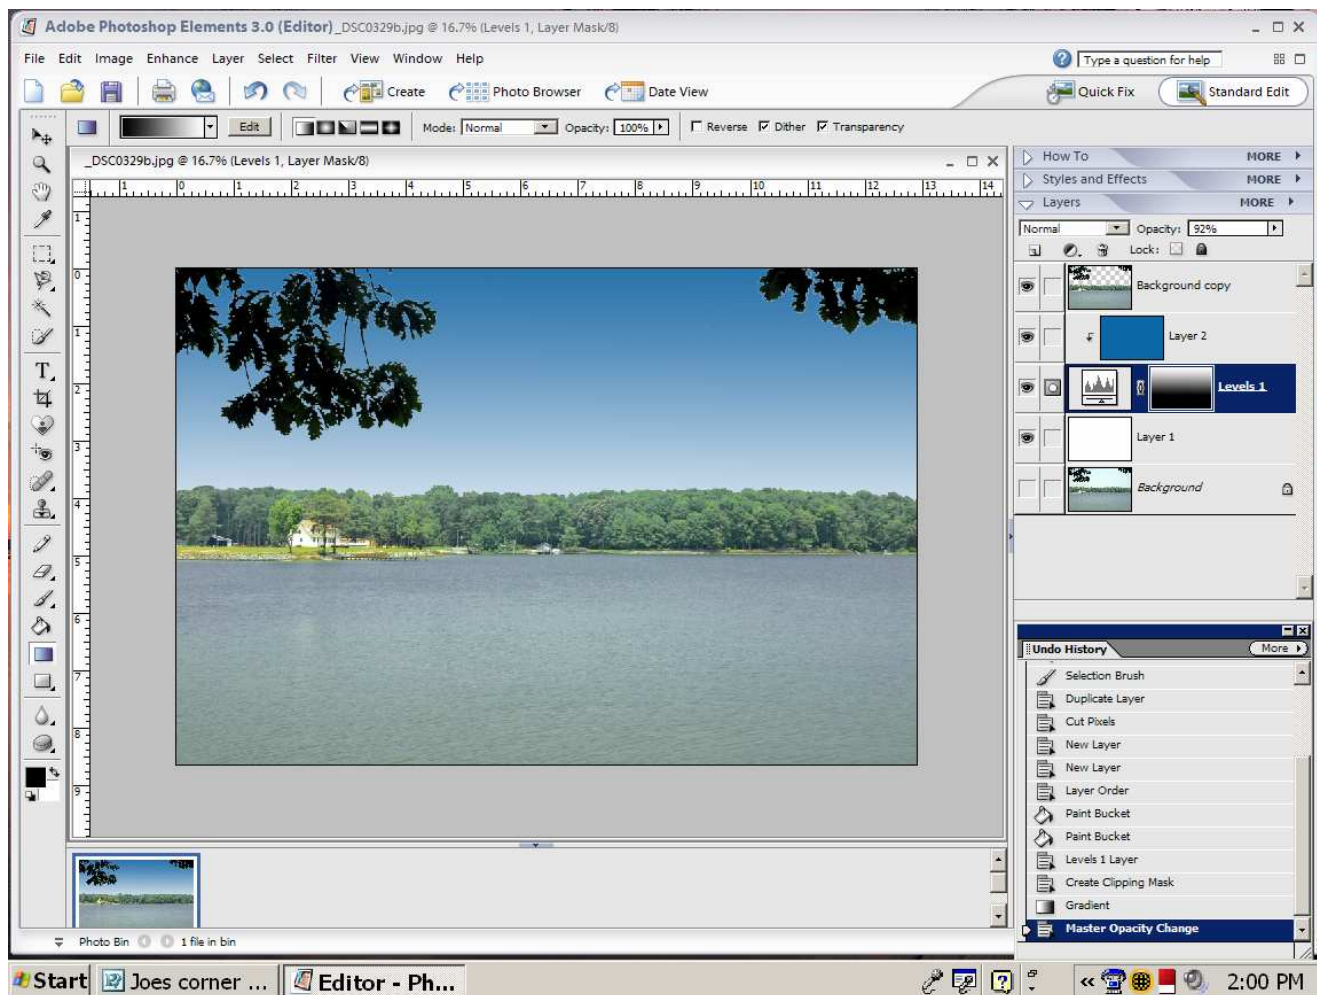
Adobe Photoshop Elements 3.0 (Editor) _DSC0329b.jpg @ 16.7% (Levels 1, Layer Mask/8)

File Edit Image Enhance Layer Select Filter View Window Help

Type a question for help

Create Photo Browser Date View Quick Fix Standard Edit

Edit Mode: Normal Opacity: 100% Reverse Dither Transparency

_DSC0329b.jpg @ 16.7% (Levels 1, Layer Mask/8)

How To MORE
Styles and Effects MORE
Layers MORE

Normal Opacity: 92%
Lock:

Background copy
Layer 2
Levels 1
Layer 1
Background

Undo History More

Selection Brush
Duplicate Layer
Cut Pixels
New Layer
New Layer
Layer Order
Paint Bucket
Paint Bucket
Levels 1 Layer
Create Clipping Mask
Gradient
Master Opacity Change

Photo Bin 1 file in bin

Start Joes corner ... Editor - Ph... 2:00 PM